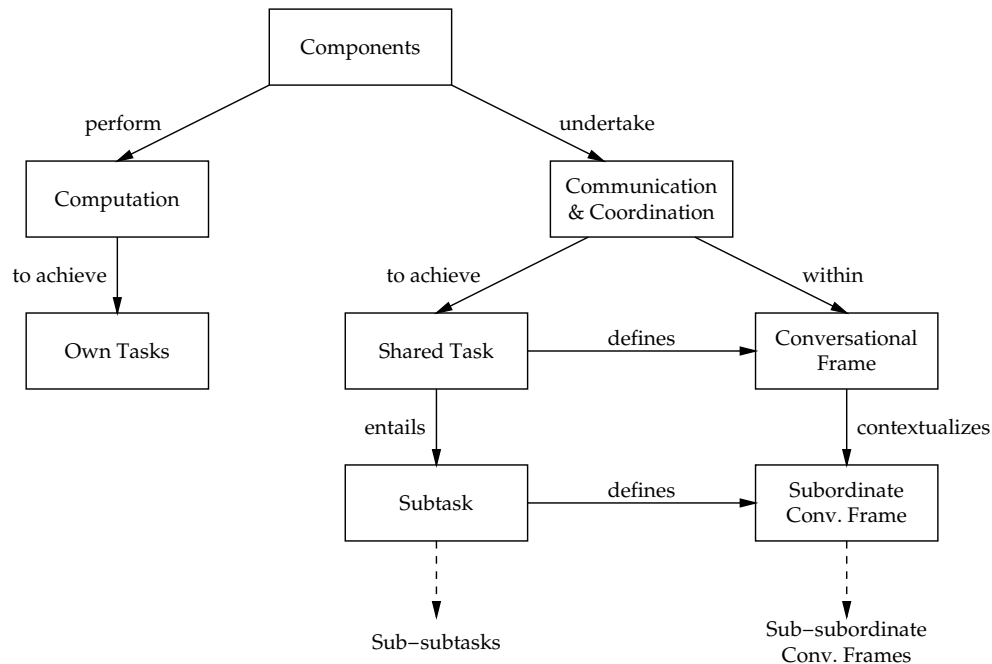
Components

perform

undertake

Computation

Communication & Coordination

to achieve

to achieve

within

Own Tasks

Shared Task

defines

Conversational Frame

entails

contextualizes

Subtask

defines

Subordinate Conv. Frame

Sub–subtasks

Sub–subordinate Conv. Frames